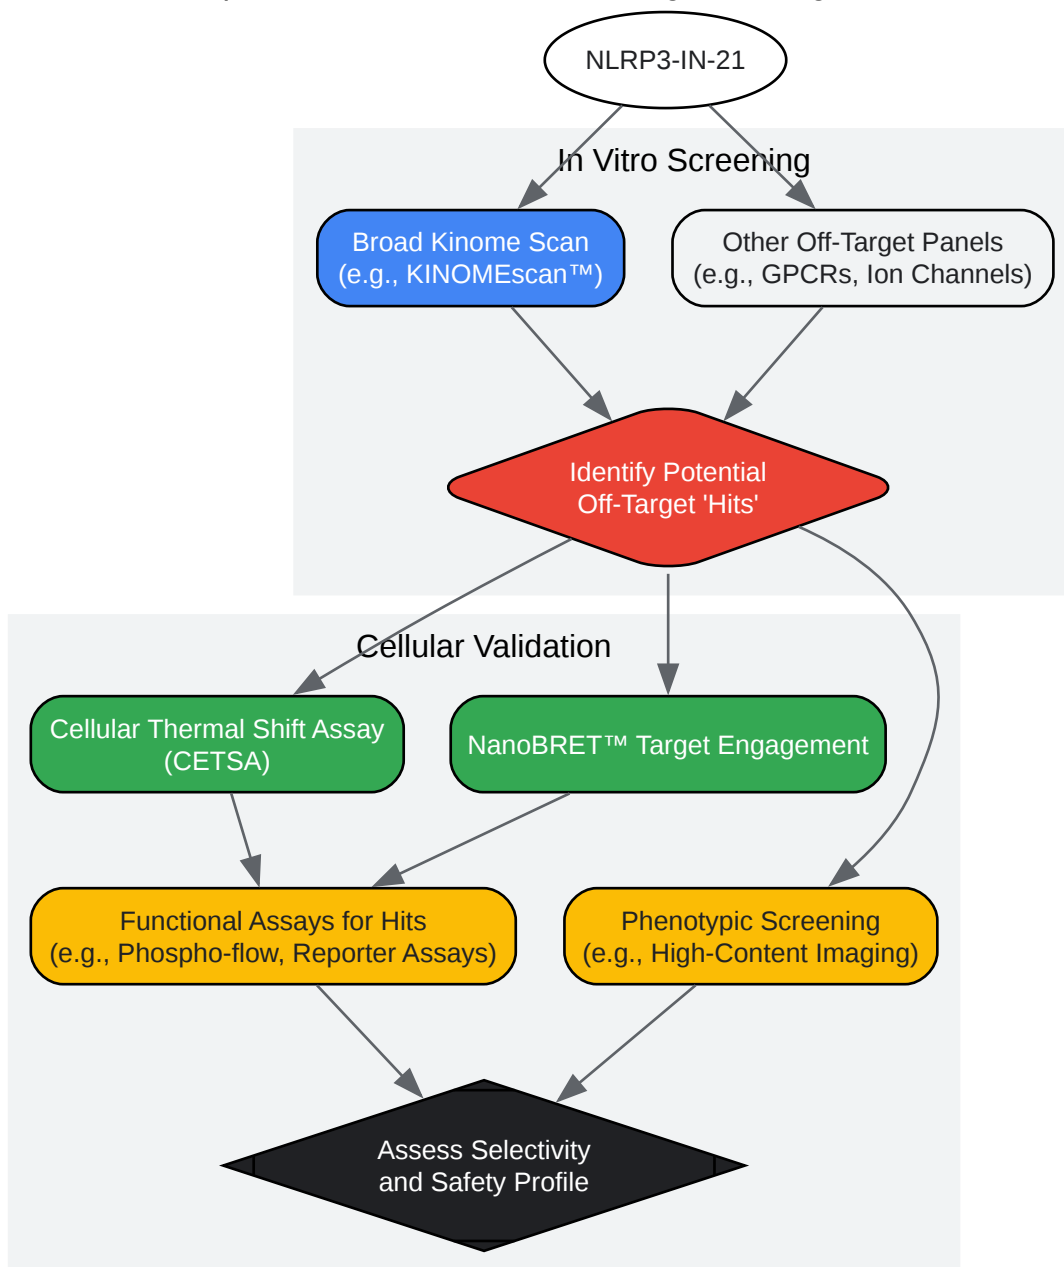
NLRP3-IN-21

In Vitro Screening

Broad Kinome Scan (e.g., KINOMEscan™)

Other Off-Target Panels (e.g., GPCRs, Ion Channels)

Identify Potential Off-Target 'Hits'

Cellular Validation

Cellular Thermal Shift Assay (CETSA)

NanoBRET™ Target Engagement

Functional Assays for Hits (e.g., Phospho-flow, Reporter Assays)

Phenotypic Screening (e.g., High-Content Imaging)

Assess Selectivity and Safety Profile